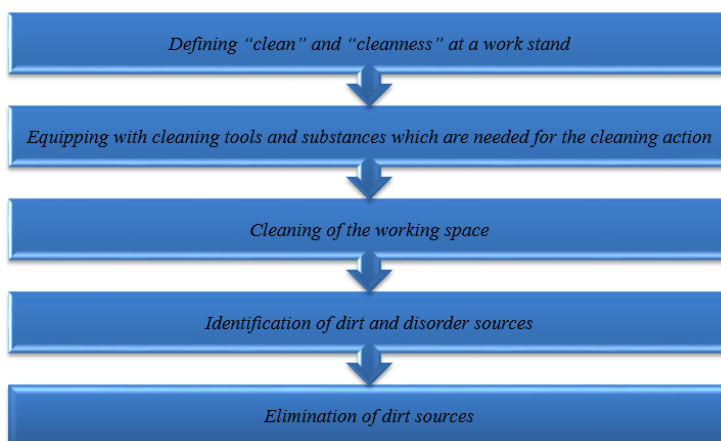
Defining “clean” and “cleanness” at a work stand

Equipping with cleaning tools and substances which are needed for the cleaning action

Cleaning of the working space

Identification of dirt and disorder sources

Elimination of dirt sources